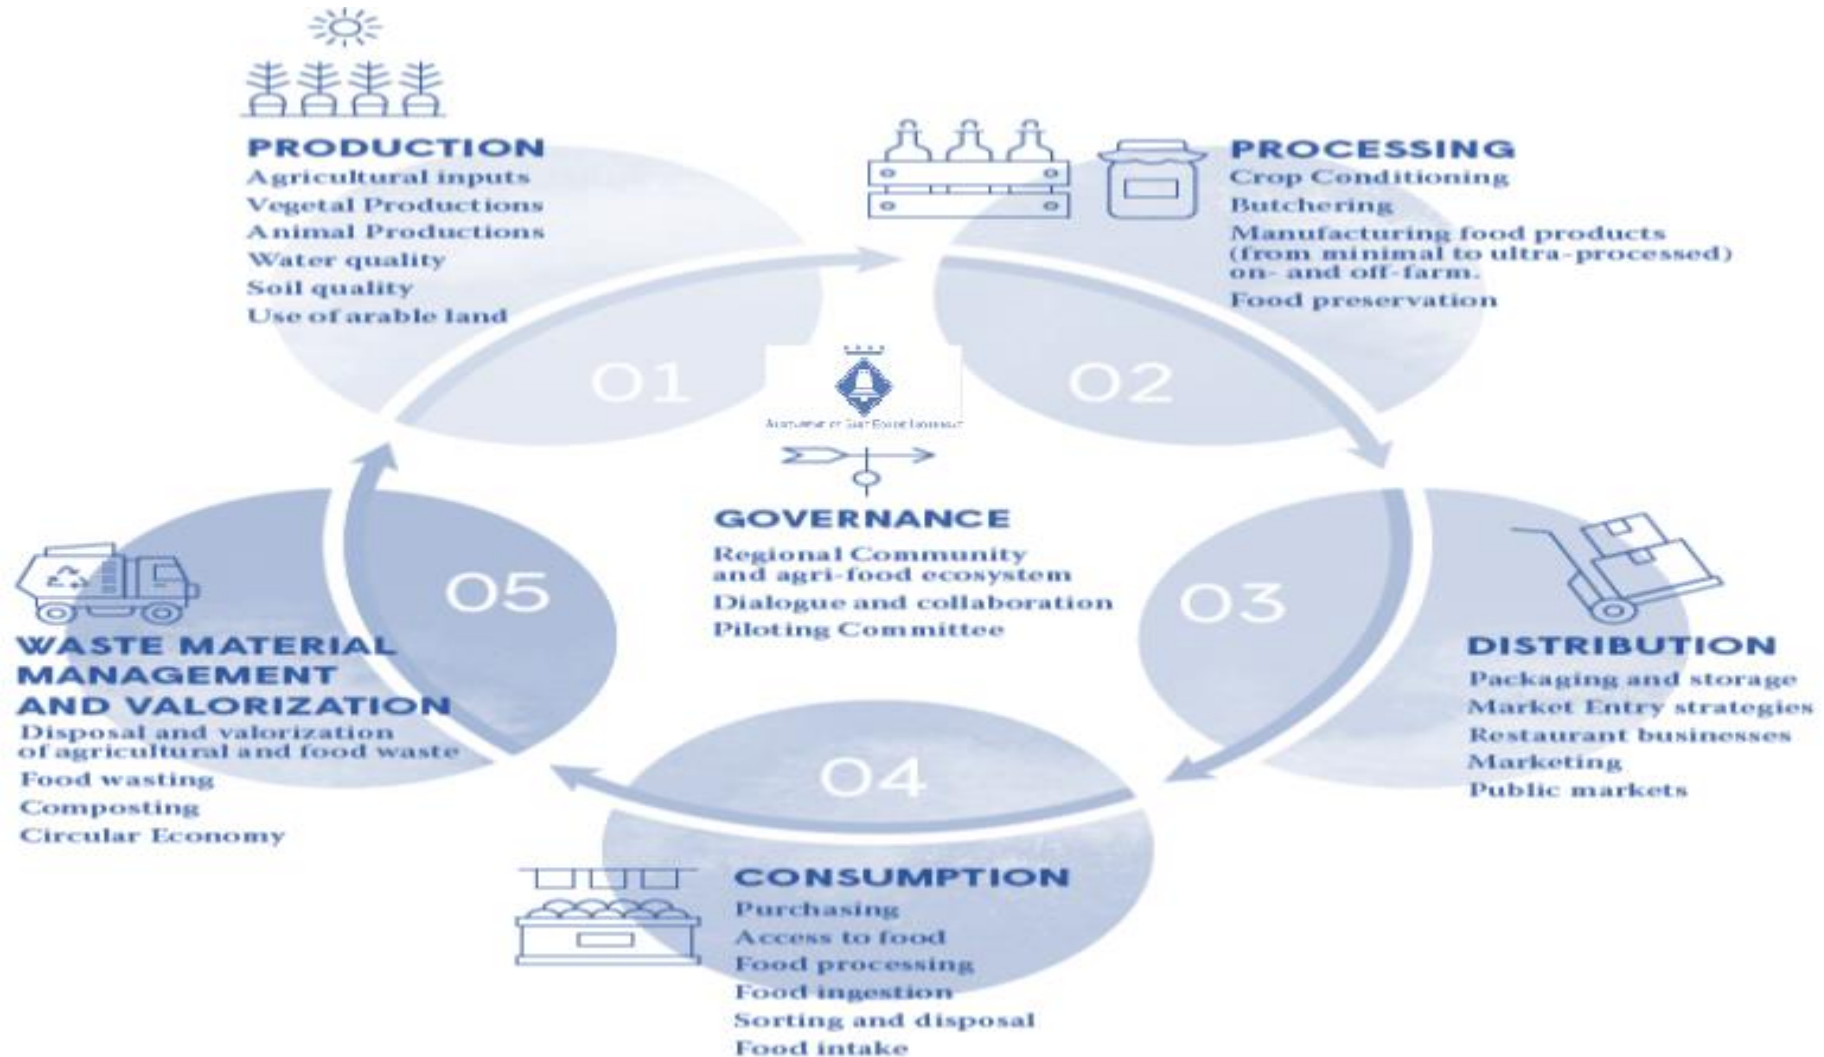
PRODUCTION
Agricultural inputs
Vegetal Productions
Animal Productions
Water quality
Soil quality
Use of arable land

PROCESSING
Crop Conditioning
Butchering
Manufacturing food products (from minimal to ultra-processed) on- and off-farm.
Food preservation

01

02

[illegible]

GOVERNANCE
Regional Community and agri-food ecosystem
Dialogue and collaboration
Piloting Committee

05

03

WASTE MATERIAL MANAGEMENT AND VALORIZATION
Disposal and valorization of agricultural and food waste
Food wasting
Composting
Circular Economy

DISTRIBUTION
Packaging and storage
Market Entry strategies
Restaurant businesses
Marketing
Public markets

04

CONSUMPTION
Purchasing
Access to food
Food processing
Food ingestion
Sorting and disposal
Food intake